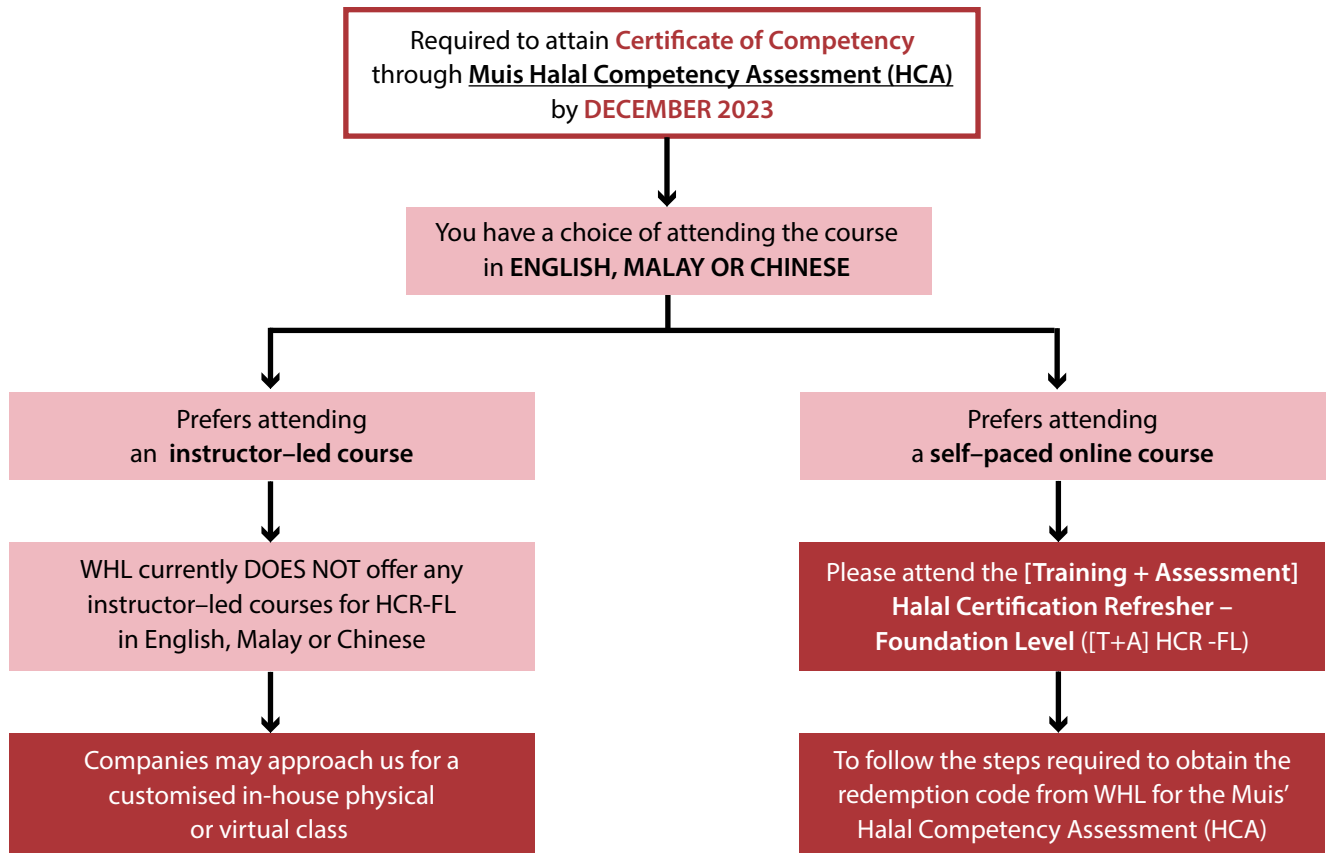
Required to attain Certificate of Competency through Muis Halal Competency Assessment (HCA) by DECEMBER 2023

You have a choice of attending the course in ENGLISH, MALAY OR CHINESE

Prefers attending an instructor–led course

WHL currently DOES NOT offer any instructor–led courses for HCR-FL in English, Malay or Chinese

Companies may approach us for a customised in-house physical or virtual class

Prefers attending a self–paced online course

Please attend the [Training + Assessment] Halal Certification Refresher – Foundation Level ([T+A] HCR -FL)

To follow the steps required to obtain the redemption code from WHL for the Muis' Halal Competency Assessment (HCA)